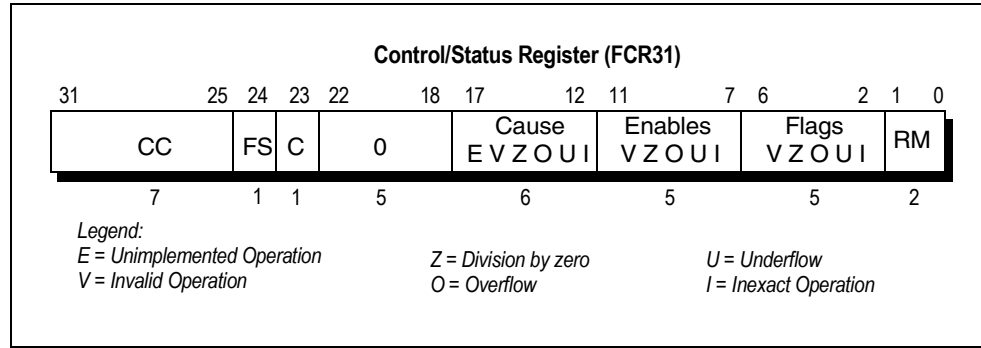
Control/Status Register (FCR31)

| 31 25 | 24 | 23 | 22 18 | 17 12 | 11 7 | 6 2 | 1 0 |
|---|---|---|---|---|---|---|---|
| CC | FS | C | 0 | Cause E V Z O U I | Enables V Z O U I | Flags V Z O U I | RM |
| 7 | 1 | 1 | 5 | 6 | 5 | 5 | 2 |

*Legend:*
*E = Unimplemented Operation*
*V = Invalid Operation*

*Z = Division by zero*
*O = Overflow*

*U = Underflow*
*I = Inexact Operation*